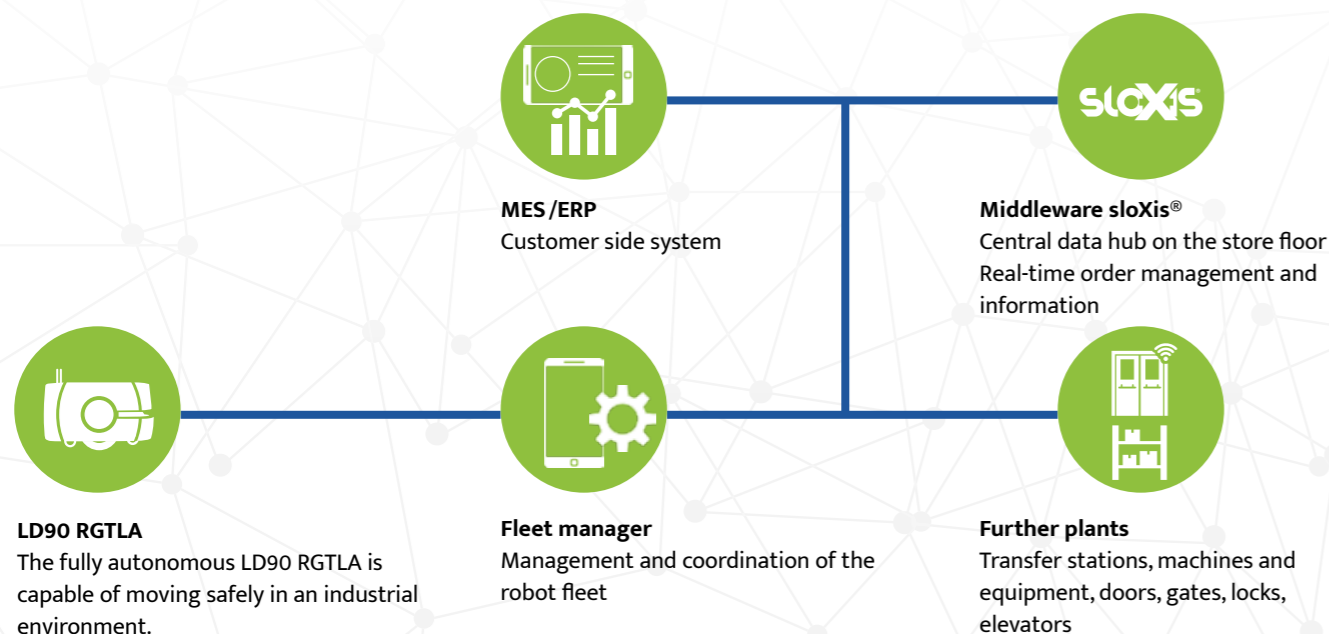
sloXis

MES /ERP
Customer side system

Middleware sloXis®
Central data hub on the store floor
Real-time order management and information

LD90 RGTLA
The fully autonomous LD90 RGTLA is capable of moving safely in an industrial environment.

Fleet manager
Management and coordination of the robot fleet

Further plants
Transfer stations, machines and equipment, doors, gates, locks, elevators